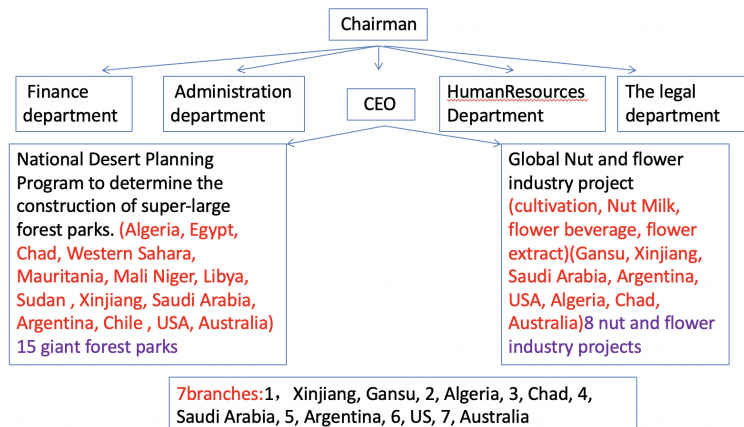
Chairman

Finance department

Administration department

CEO

HumanResources Department

The legal department

National Desert Planning Program to determine the construction of super-large forest parks. (Algeria, Egypt, Chad, Western Sahara, Mauritania, Mali Niger, Libya, Sudan , Xinjiang, Saudi Arabia, Argentina, Chile , USA, Australia) 15 giant forest parks

Global Nut and flower industry project (cultivation, Nut Milk, flower beverage, flower extract)(Gansu, Xinjiang, Saudi Arabia, Argentina, USA, Algeria, Chad, Australia)8 nut and flower industry projects

7branches:1， Xinjiang, Gansu, 2, Algeria, 3, Chad, 4, Saudi Arabia, 5, Argentina, 6, US, 7, Australia